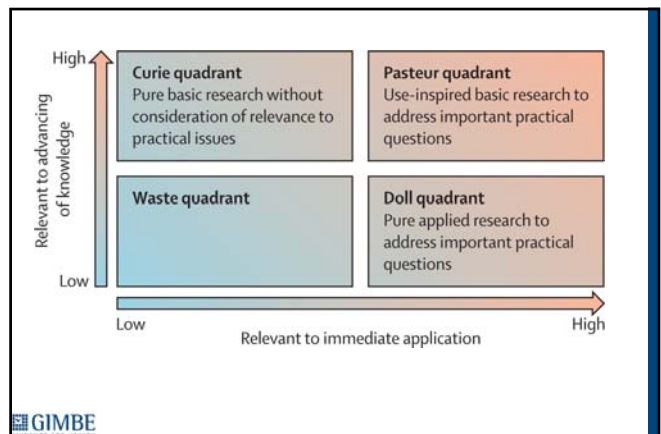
High

Relevant to advancing of knowledge

Low

Curie quadrant
Pure basic research without consideration of relevance to practical issues

Pasteur quadrant
Use-inspired basic research to address important practical questions

Waste quadrant

Doll quadrant
Pure applied research to address important practical questions

Low

Relevant to immediate application

High

GIMBE